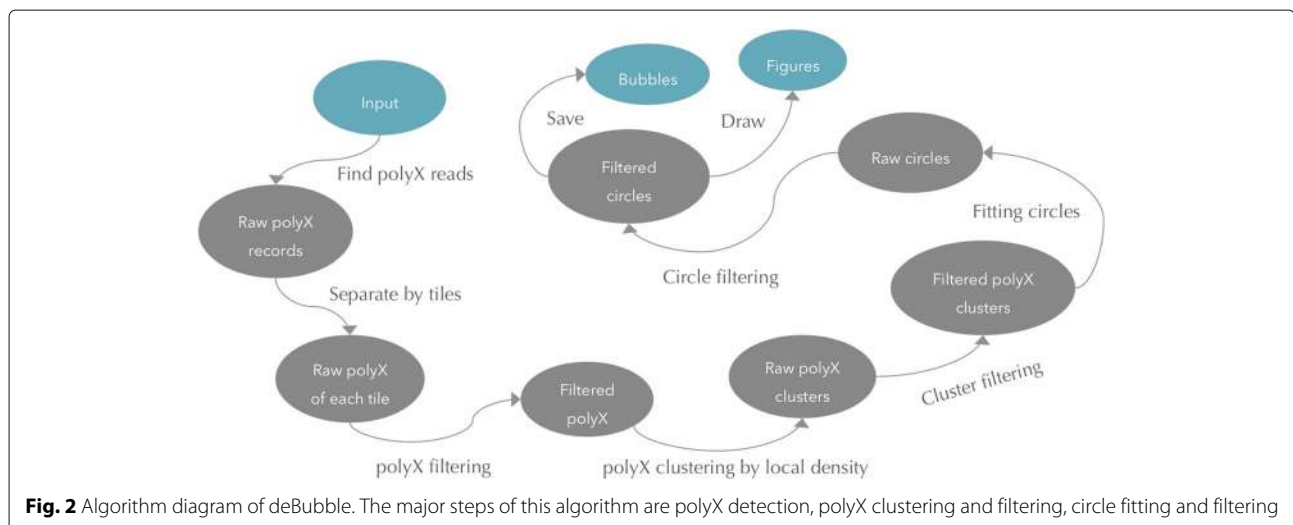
Input

Find polyX reads

Raw polyX records

Separate by tiles

Raw polyX of each tile

polyX filtering

Filtered polyX

polyX clustering by local density

Raw polyX clusters

Cluster filtering

Filtered polyX clusters

Fitting circles

Raw circles

Circle filtering

Filtered circles

Save

Bubbles

Draw

Figures

**Fig. 2** Algorithm diagram of deBubble. The major steps of this algorithm are polyX detection, polyX clustering and filtering, circle fitting and filtering